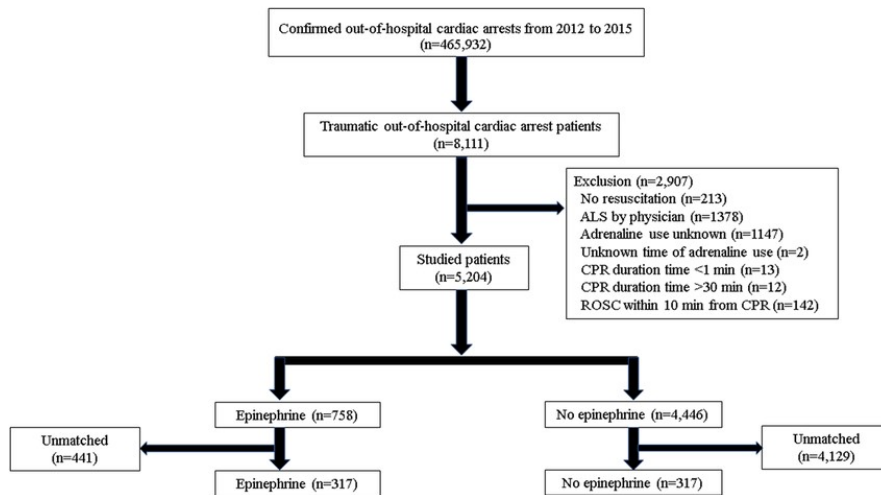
Confirmed out-of-hospital cardiac arrests from 2012 to 2015
(n=465,932)

Traumatic out-of-hospital cardiac arrest patients
(n=8,111)

Exclusion (n=2,907)
No resuscitation (n=213)
ALS by physician (n=1378)
Adrenaline use unknown (n=1147)
Unknown time of adrenaline use (n=2)
CPR duration time <1 min (n=13)
CPR duration time >30 min (n=12)
ROSC within 10 min from CPR (n=142)

Studied patients
(n=5,204)

Epinephrine (n=758)

No epinephrine (n=4,446)

Unmatched
(n=441)

Unmatched
(n=4,129)

Epinephrine (n=317)

No epinephrine (n=317)